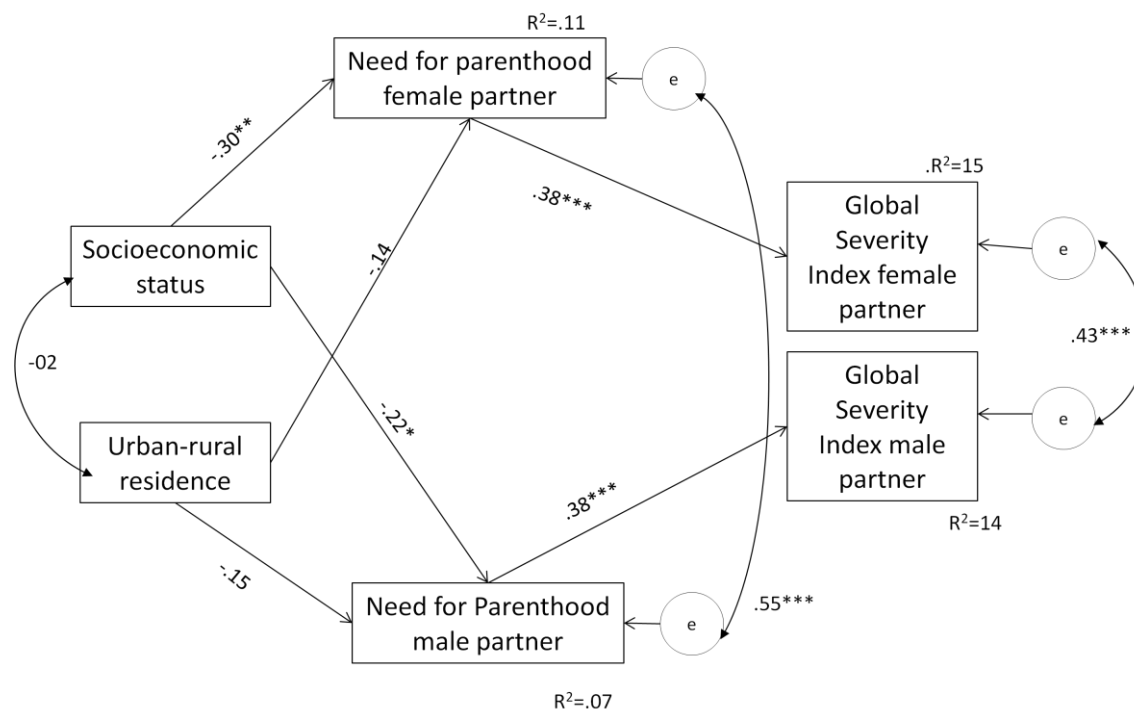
$R^2$=.11

Need for parenthood female partner

e

-.30**

.$R^2$=15

.38***

Global Severity Index female partner

e

Socioeconomic status

-.14

.43***

-02

Global Severity Index male partner

e

-.22*

Urban-rural residence

.38***

$R^2$=14

-.15

Need for Parenthood male partner

e

.55***

$R^2$=.07